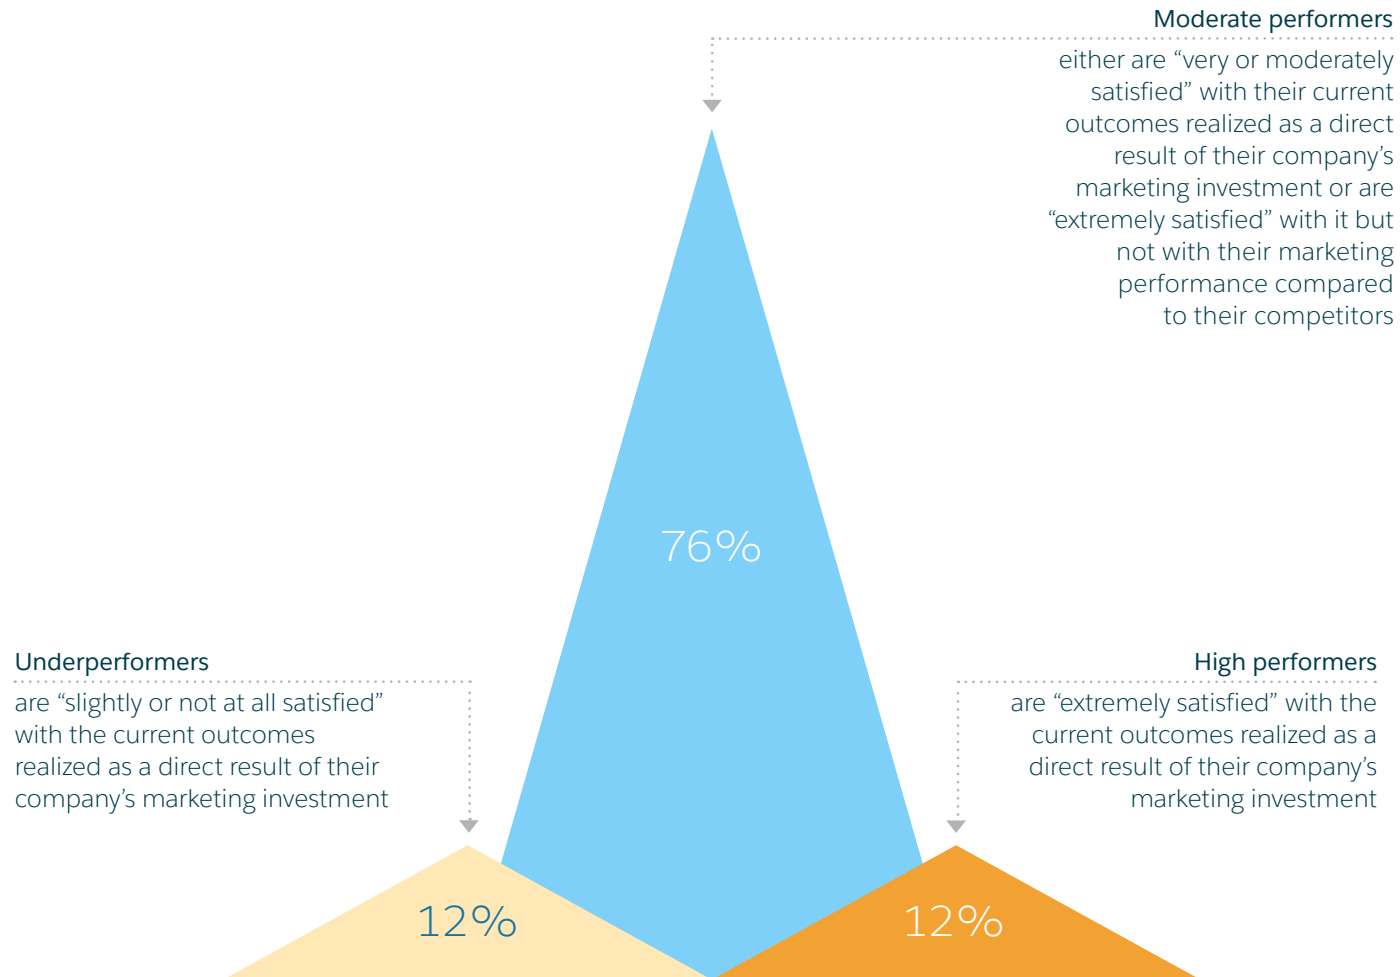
Moderate performers

either are “very or moderately satisfied” with their current outcomes realized as a direct result of their company’s marketing investment or are “extremely satisfied” with it but not with their marketing performance compared to their competitors

76%

Underperformers

are “slightly or not at all satisfied” with the current outcomes realized as a direct result of their company’s marketing investment

High performers

are “extremely satisfied” with the current outcomes realized as a direct result of their company’s marketing investment

12%

12%